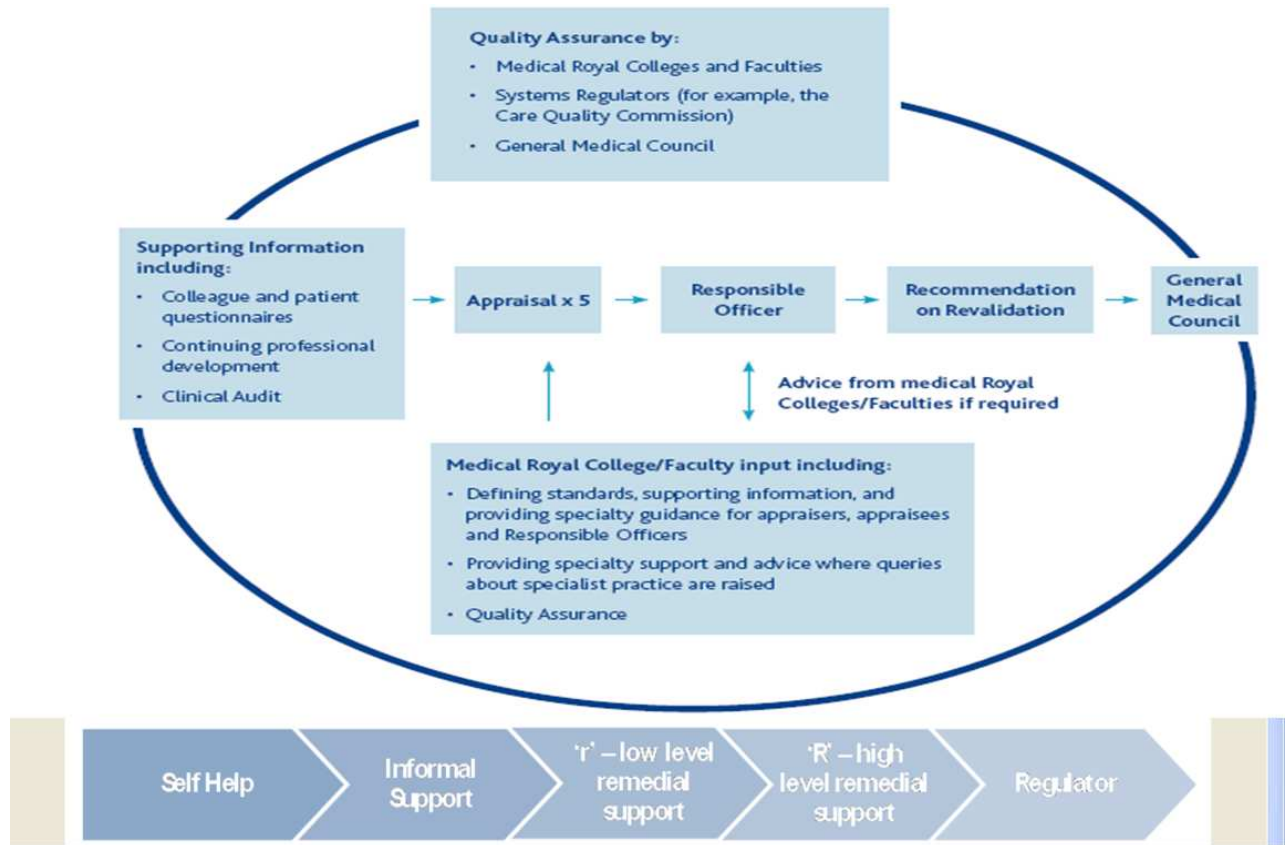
Quality Assurance by:
• Medical Royal Colleges and Faculties
• Systems Regulators (for example, the Care Quality Commission)
• General Medical Council

Supporting Information including:
• Colleague and patient questionnaires
• Continuing professional development
• Clinical Audit

Appraisal x 5

Responsible Officer

Recommendation on Revalidation

General Medical Council

Advice from medical Royal Colleges/Faculties if required

Medical Royal College/Faculty input including:
• Defining standards, supporting information, and providing specialty guidance for appraisers, appraisees and Responsible Officers
• Providing specialty support and advice where queries about specialist practice are raised
• Quality Assurance

Self Help

Informal Support

'r' – low level remedial support

'R' – high level remedial support

Regulator